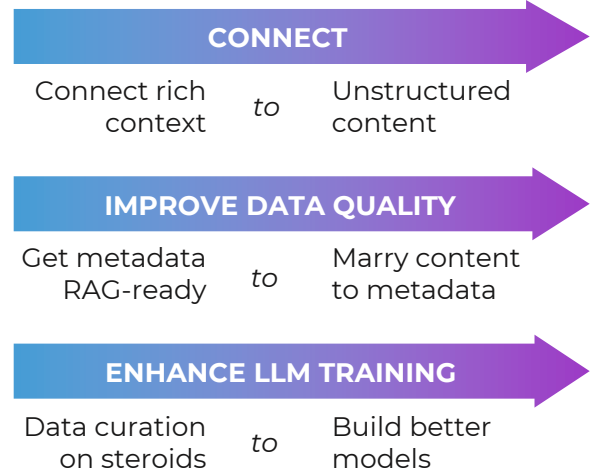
CONNECT

Connect rich context *to* Unstructured content

IMPROVE DATA QUALITY

Get metadata RAG-ready *to* Marry content to metadata

ENHANCE LLM TRAINING

Data curation on steroids *to* Build better models